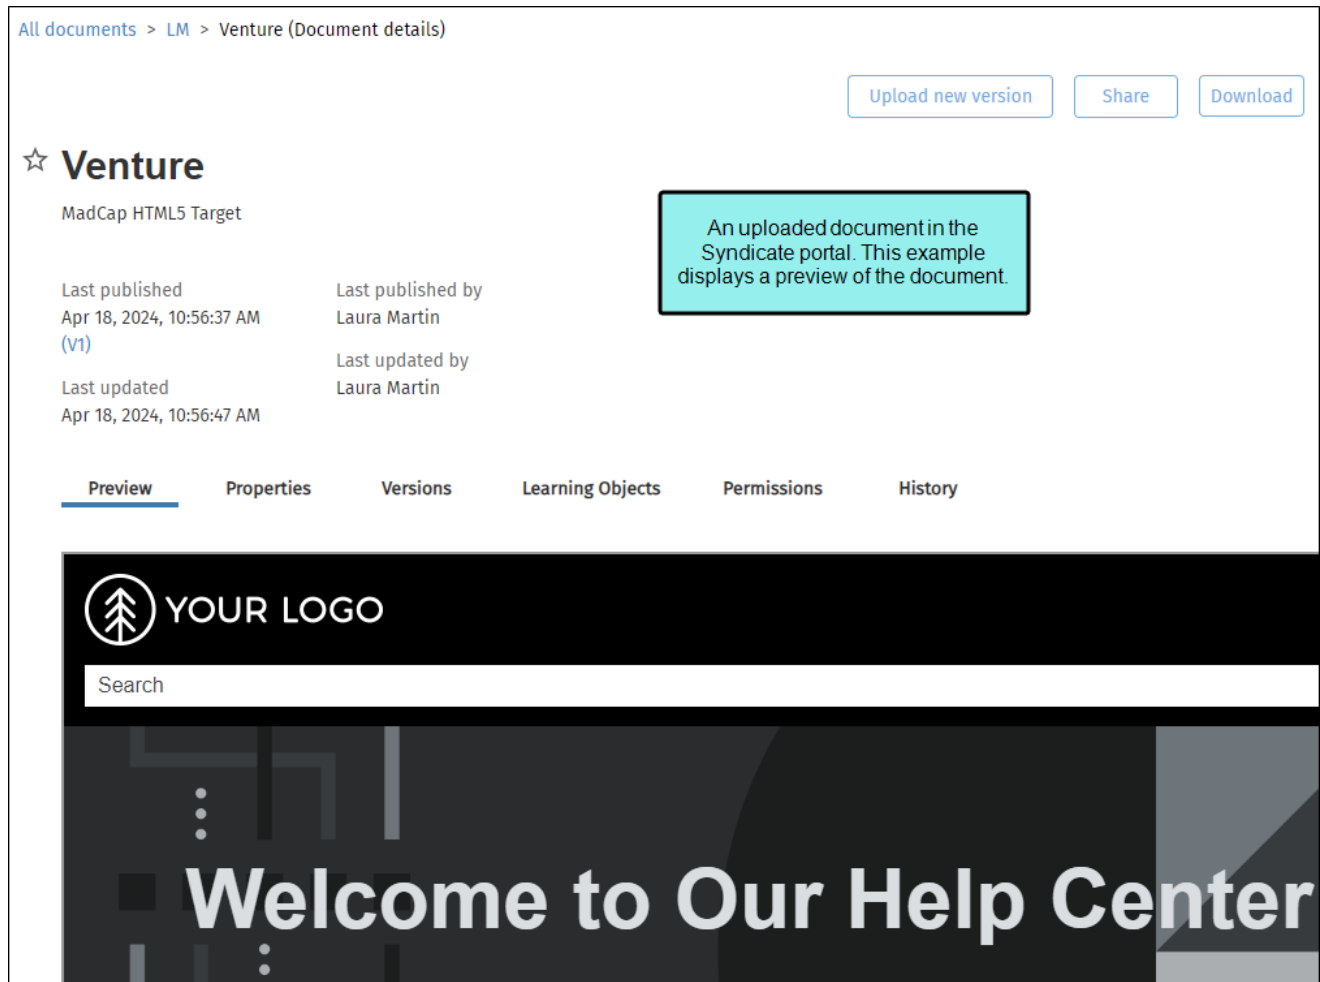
All documents > LM > Venture (Document details)

Upload new version Share Download

☆ Venture

MadCap HTML5 Target

An uploaded document in the Syndicate portal. This example displays a preview of the document.

Last published
Apr 18, 2024, 10:56:37 AM
(V1)

Last updated
Apr 18, 2024, 10:56:47 AM

Last published by
Laura Martin

Last updated by
Laura Martin

Preview Properties Versions Learning Objects Permissions History

YOUR LOGO

Search

Welcome to Our Help Center